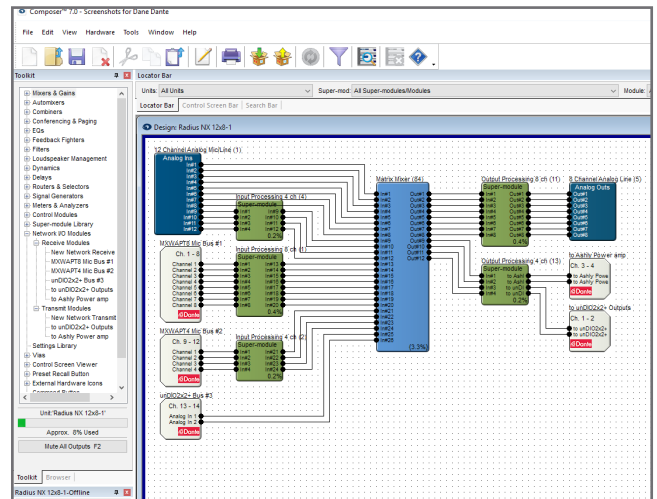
Composer® 7.0 - Screenshots for Dane Dante

File Edit View Hardware Tools Window Help

Toolkit

Mixers & Gains
Automixers
Combiners
Conferencing & Paging
EQs
Feedback Fighters
Filters
Loudspeaker Management
Dynamics
Delays
Routers & Selectors
Signal Generators
Meters & Analyzers
Control Modules
Super-module Library
Network I/O Modules
Receive Modules
New Network Receive
MXWAPT8 Mic Bus #1
MXWAPT4 Mic Bus #2
unDIO2x2+ Bus #3
to unDIO2x2+ Outputs
to Ashly Power amp
Transmit Modules
New Network Transmit
to unDIO2x2+ Outputs
to Ashly Power amp
Settings Library
Vias
Control Screen Viewer
Preset Recall Button
External Hardware Icons

Unit: Radius NX 12x8-1

Approx. 8% Used

Mute All Outputs F2

Toolkit Browser

Radius NX 12x8-1-Offline

Locator Bar

Units: All Units

Super-mod: All Super-modules/Modules

Module:

Locator Bar Control Screen Bar Search Bar

Design: Radius NX 12x8-1

12 Channel Analog Mic/Line (1)
Analog Ins
In#1
In#2
In#3
In#4
In#5
In#6
In#7
In#8
In#9
In#10
In#11
In#12

Input Processing 4 ch (4)
Super-module
In#9 In#9
In#10 In#10
In#11 In#11
In#12 In#12
0.2%

Matrix Mixer (84)
In#1 Out#1
In#2 Out#2
In#3 Out#3
In#4 Out#4
In#5 Out#5
In#6 Out#6
In#7 Out#7
In#8 Out#8
In#9 Out#9
In#10 Out#10
In#11 Out#11
In#12 Out#12
In#13
In#14
In#15
In#16
In#17
In#18
In#19
In#20
In#21
In#22
In#23
In#24
In#25
In#26
(3.3%)

Output Processing 8 ch (11)
Super-module
In#1 Out#1
In#2 Out#2
In#3 Out#3
In#4 Out#4
In#5 Out#5
In#6 Out#6
In#7 Out#7
In#8 Out#8
0.4%

8 Channel Analog Line (5)
Analog Outs
Out#1
Out#2
Out#3
Out#4
Out#5
Out#6
Out#7
Out#8

MXWAPT8 Mic Bus #1
Ch. 1 - 8
Channel 1
Channel 2
Channel 3
Channel 4
Channel 5
Channel 6
Channel 7
Channel 8
Dante

Input Processing 8 ch (1)
Super-module
In#13 In#13
In#14 In#14
In#15 In#15
In#16 In#16
In#17 In#17
In#18 In#18
In#19 In#19
In#20 In#20
0.4%

Output Processing 4 ch (13)
Super-module
In#1 to Ashl
In#2 to Ashl
In#3 to unD
In#4 to unD
0.2%

to Ashly Power amp
Ch. 3 - 4
to Ashly Powe
to Ashly Powe
Dante

to unDIO2x2+ Outputs
Ch. 1 - 2
to unDIO2x2+
to unDIO2x2+
Dante

MXWAPT4 Mic Bus #2
Ch. 9 - 12
Channel 1
Channel 2
Channel 3
Channel 4
Dante

Input Processing 4 ch (2)
Super-module
In#21 In#21
In#22 In#22
In#23 In#23
In#24 In#24
0.2%

unDIO2x2+ Bus #3
Ch. 13 - 14
Analog In 1
Analog In 2
Dante